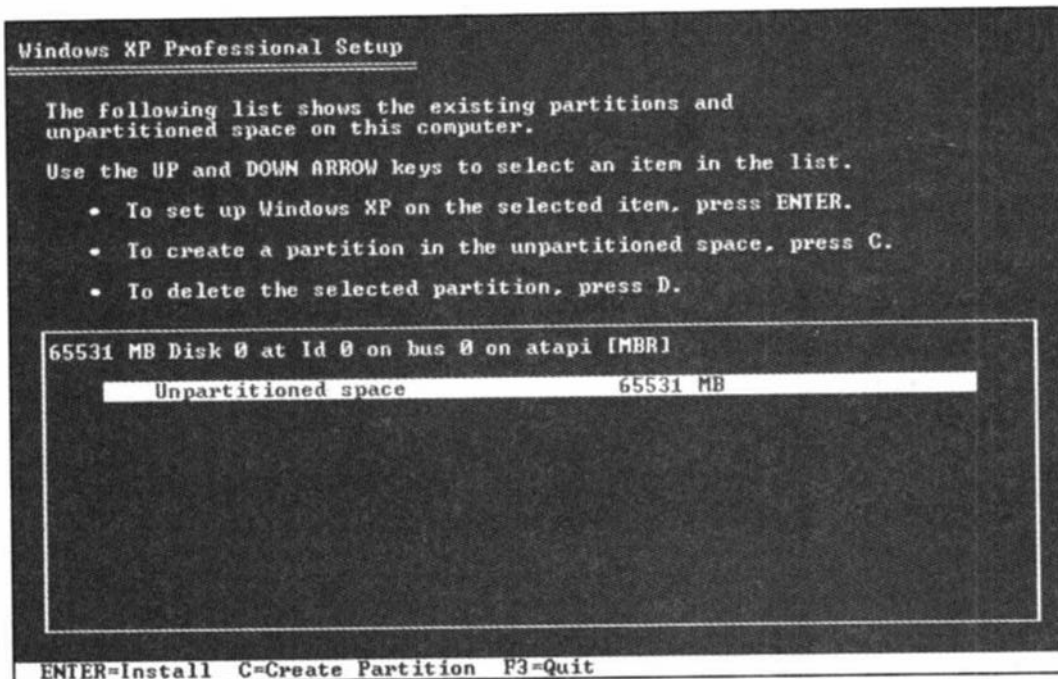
Windows XP Professional Setup

The following list shows the existing partitions and unpartitioned space on this computer.

Use the UP and DOWN ARROW keys to select an item in the list.

• To set up Windows XP on the selected item, press ENTER.

• To create a partition in the unpartitioned space, press C.

• To delete the selected partition, press D.

65531 MB Disk 0 at Id 0 on bus 0 on atapi [MBR]

Unpartitioned space 65531 MB

ENTER=Install C=Create Partition F3=Quit